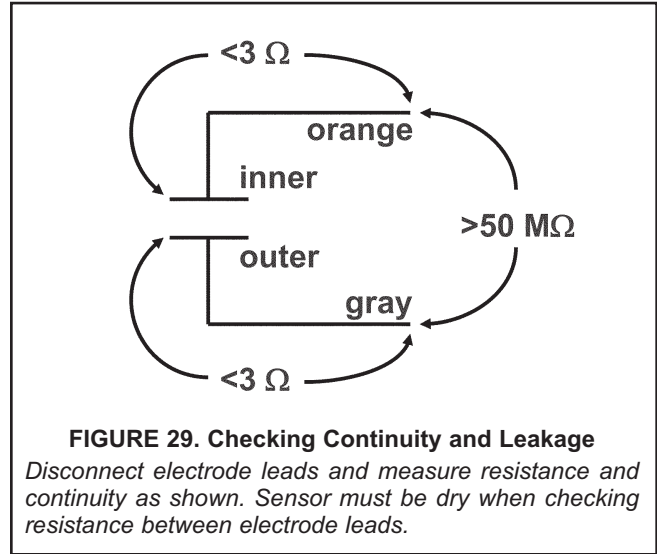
$<3\ \Omega$

orange

inner

$>50\ M\Omega$

outer

gray

$<3\ \Omega$

FIGURE 29. Checking Continuity and Leakage

Disconnect electrode leads and measure resistance and continuity as shown. Sensor must be dry when checking resistance between electrode leads.